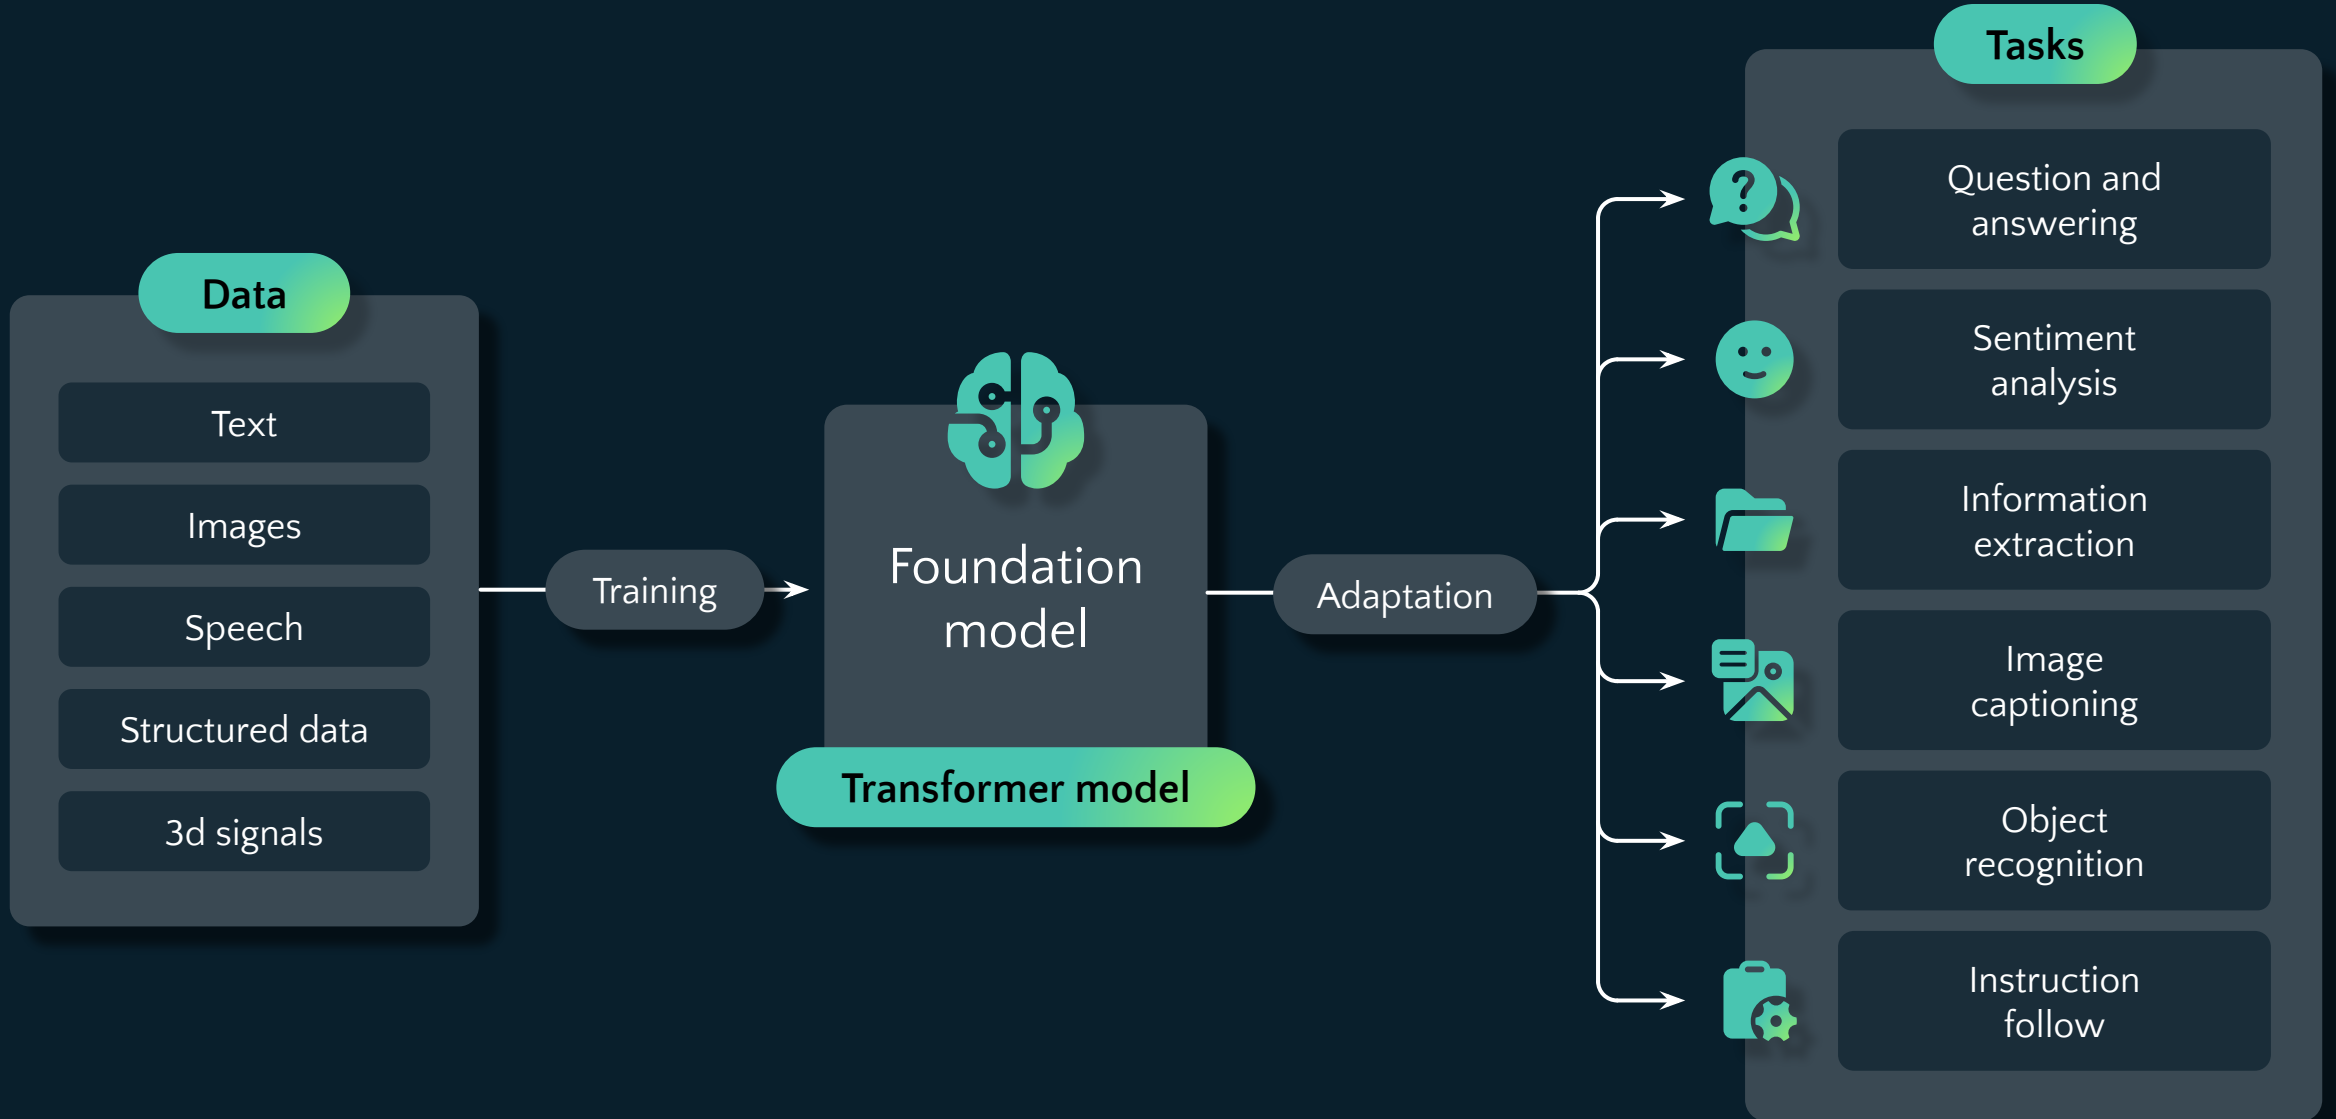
Data

Text

Images

Speech

Structured data

3d signals

Training

Foundation model

Transformer model

Adaptation

Tasks

Question and answering

Sentiment analysis

Information extraction

Image captioning

Object recognition

Instruction follow